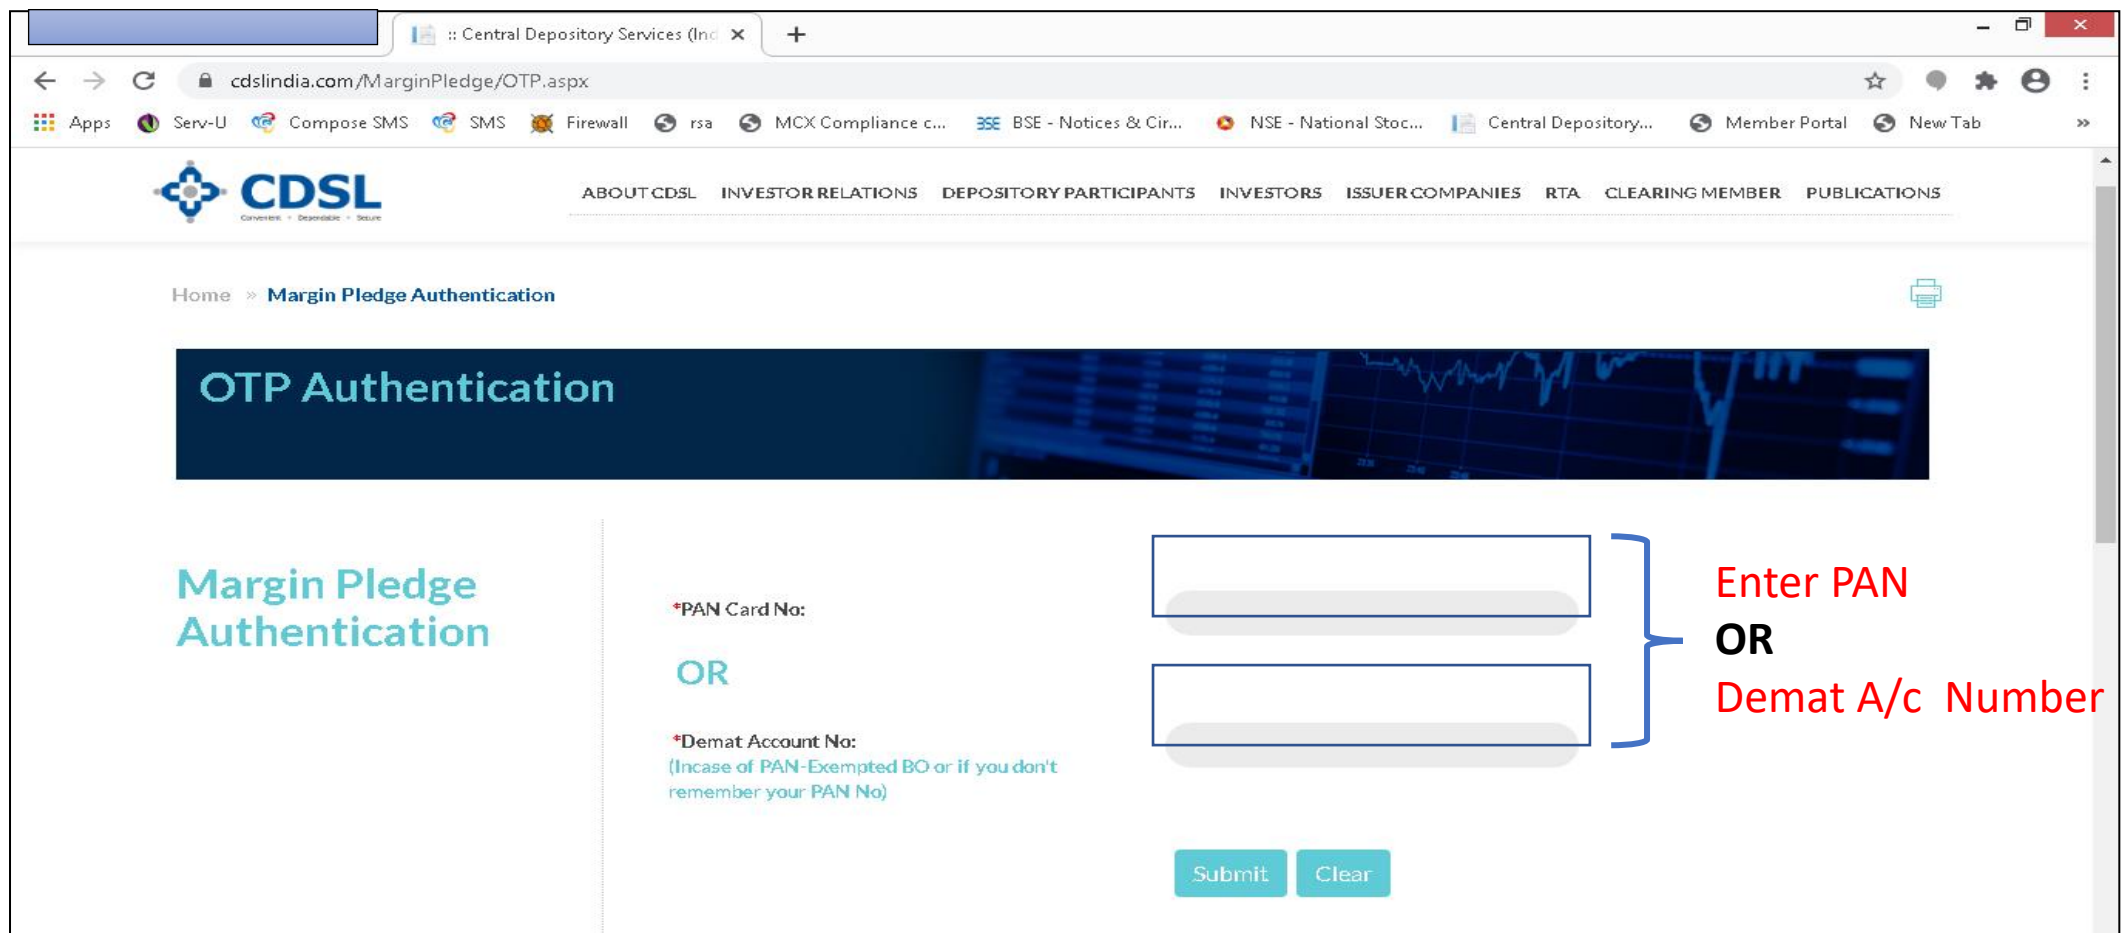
:: Central Depository Services (Ind ×

cdslindia.com/MarginPledge/OTP.aspx

Apps Serv-U Compose SMS SMS Firewall rsa MCX Compliance c... BSE - Notices & Cir... NSE - National Stoc... Central Depository... Member Portal New Tab »

CDSL
Convenient • Dependable • Secure

ABOUT CDSL INVESTOR RELATIONS DEPOSITORY PARTICIPANTS INVESTORS ISSUER COMPANIES RTA CLEARING MEMBER PUBLICATIONS

Home » Margin Pledge Authentication

OTP Authentication

Margin Pledge Authentication

*PAN Card No:

OR

*Demat Account No:
(Incase of PAN-Exempted BO or if you don't remember your PAN No)

Submit Clear

Enter PAN
OR
Demat A/c Number